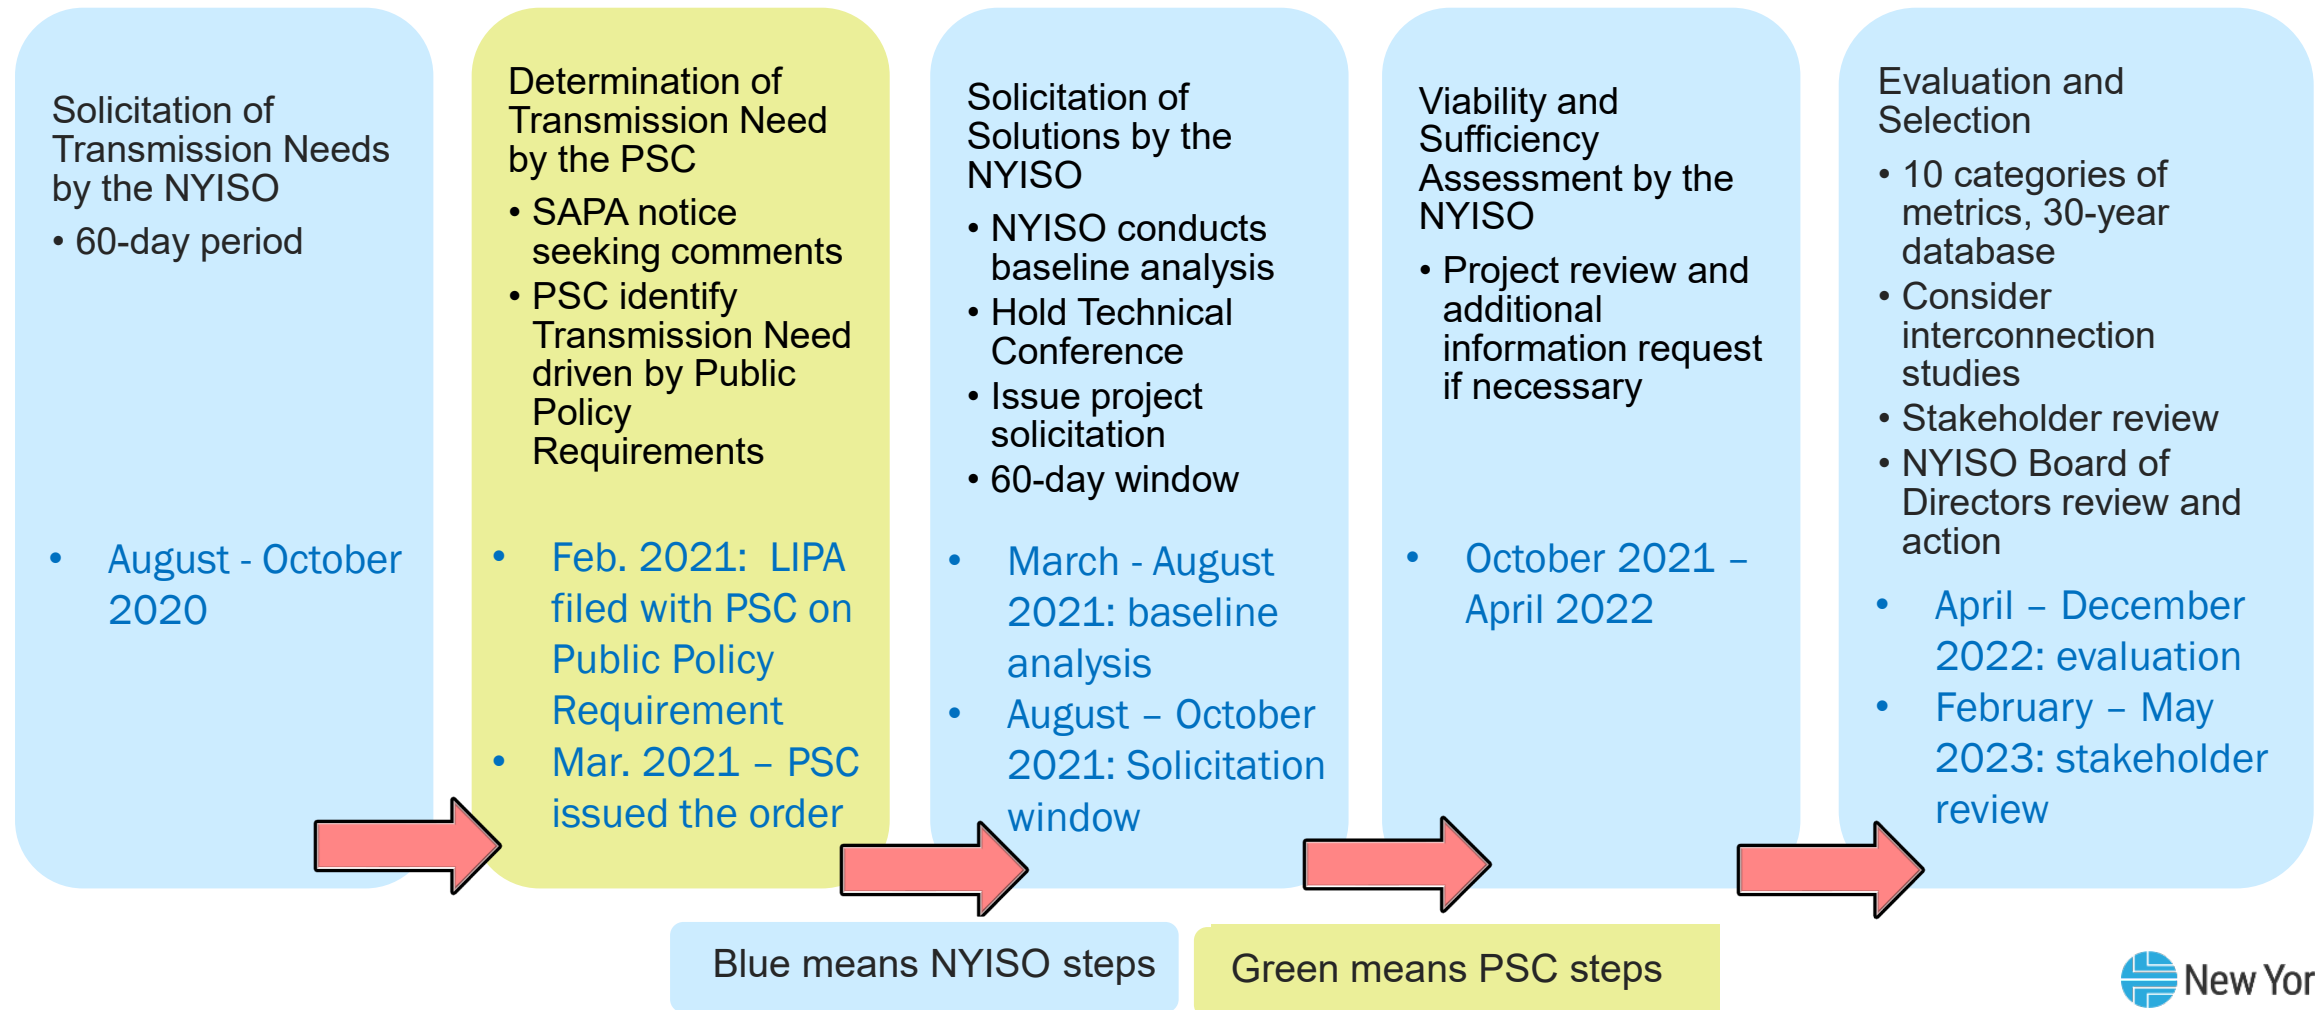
Solicitation of Transmission Needs by the NYISO

• 60-day period

• August - October 2020

Determination of Transmission Need by the PSC

• SAPA notice seeking comments
• PSC identify Transmission Need driven by Public Policy Requirements

• Feb. 2021: LIPA filed with PSC on Public Policy Requirement
• Mar. 2021 – PSC issued the order

Solicitation of Solutions by the NYISO

• NYISO conducts baseline analysis
• Hold Technical Conference
• Issue project solicitation
• 60-day window

• March - August 2021: baseline analysis
• August – October 2021: Solicitation window

Viability and Sufficiency Assessment by the NYISO

• Project review and additional information request if necessary

• October 2021 – April 2022

Evaluation and Selection

• 10 categories of metrics, 30-year database
• Consider interconnection studies
• Stakeholder review
• NYISO Board of Directors review and action

• April – December 2022: evaluation
• February – May 2023: stakeholder review

Blue means NYISO steps

Green means PSC steps

New Yor